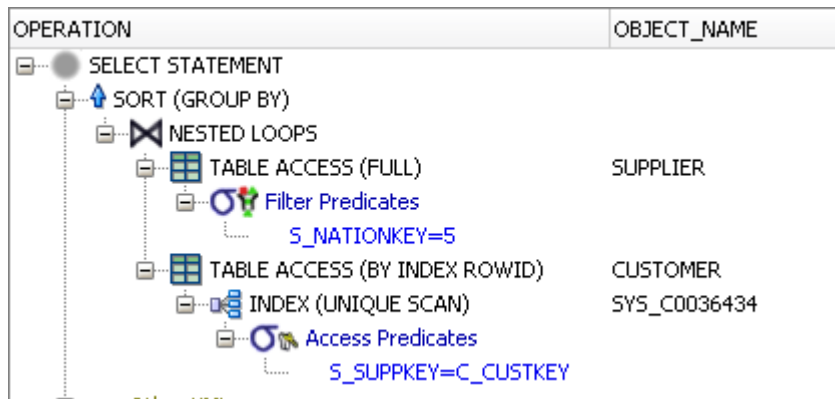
| OPERATION | OBJECT_NAME |
|---|---|
| SELECT STATEMENT | |
| SORT (GROUP BY) | |
| NESTED LOOPS | |
| TABLE ACCESS (FULL) | SUPPLIER |
| Filter Predicates | |
| S_NATIONKEY=5 | |
| TABLE ACCESS (BY INDEX ROWID) | CUSTOMER |
| INDEX (UNIQUE SCAN) | SYS_C0036434 |
| Access Predicates | |
| S_SUPPKEY=C_CUSTKEY | |
| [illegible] | |